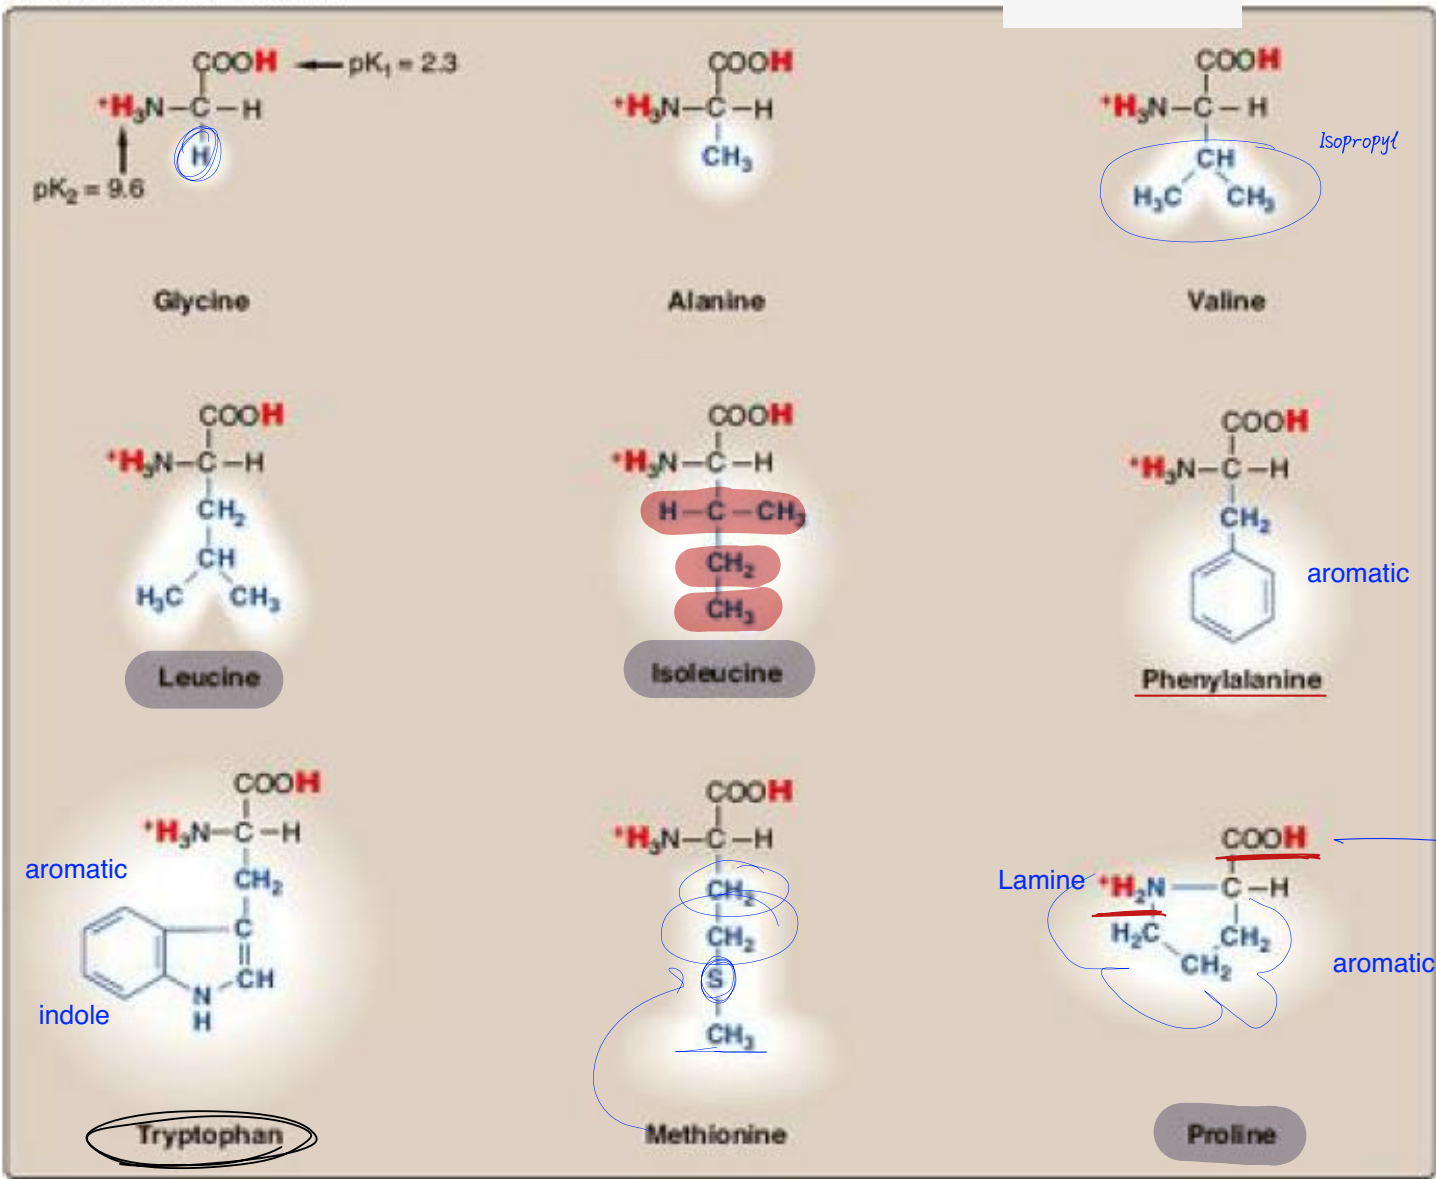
COOH ← $pK_1 = 2.3$
$^+H_3N-C-H$
H
$pK_2 = 9.6$

Glycine

COOH
$^+H_3N-C-H$
$CH_3$

Alanine

COOH
$^+H_3N-C-H$
CH
$H_3C$ $CH_3$
Isopropyl

Valine

COOH
$^+H_3N-C-H$
$CH_2$
CH
$H_3C$ $CH_3$

Leucine

COOH
$^+H_3N-C-H$
$H-C-CH_3$
$CH_2$
$CH_3$

Isoleucine

COOH
$^+H_3N-C-H$
$CH_2$
aromatic

Phenylalanine

COOH
$^+H_3N-C-H$
$CH_2$
C
CH
N
H
aromatic
indole

Tryptophan

COOH
$^+H_3N-C-H$
$CH_2$
$CH_2$
S
$CH_3$

Methionine

COOH
Lamine $^+H_2N-C-H$
$H_2C$ $CH_2$
$CH_2$
aromatic

Proline